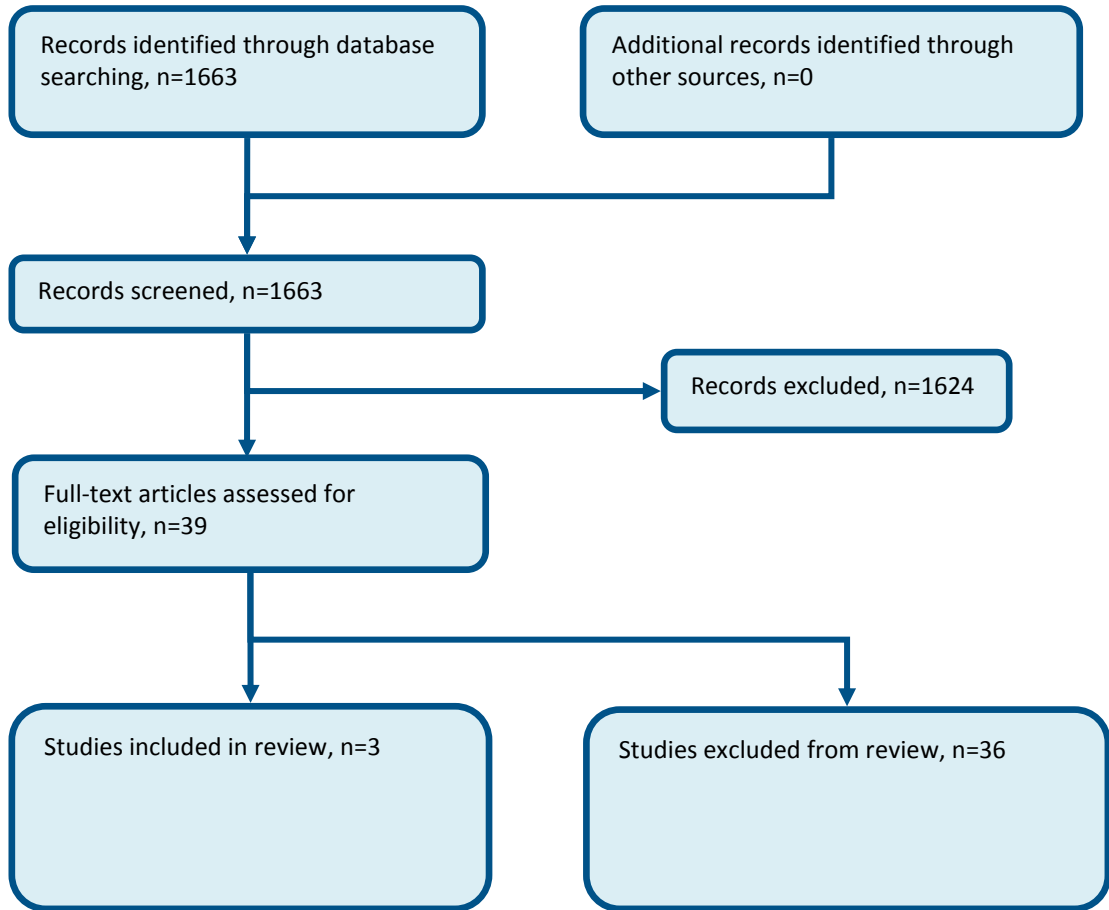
Records identified through database searching, n=1663

Additional records identified through other sources, n=0

Records screened, n=1663

Records excluded, n=1624

Full-text articles assessed for eligibility, n=39

Studies included in review, n=3

Studies excluded from review, n=36